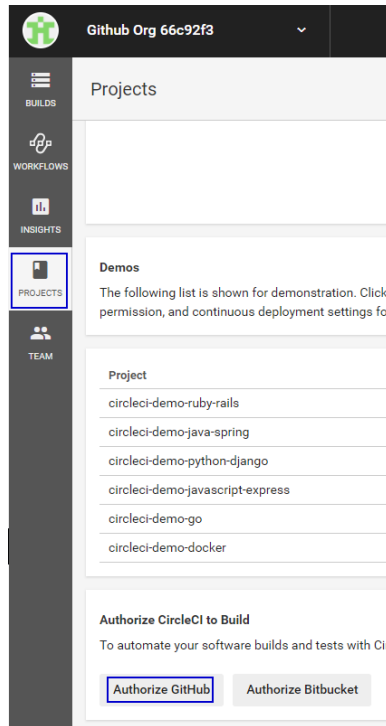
Github Org 66c92f3

BUILDS

WORKFLOWS

INSIGHTS

PROJECTS

TEAM

Projects

Demos

The following list is shown for demonstration. Click permission, and continuous deployment settings fo

| Project |
|---|
| circleci-demo-ruby-rails |
| circleci-demo-java-spring |
| circleci-demo-python-django |
| circleci-demo-javascript-express |
| circleci-demo-go |
| circleci-demo-docker |

Authorize CircleCI to Build

To automate your software builds and tests with Ci

Authorize GitHub

Authorize Bitbucket